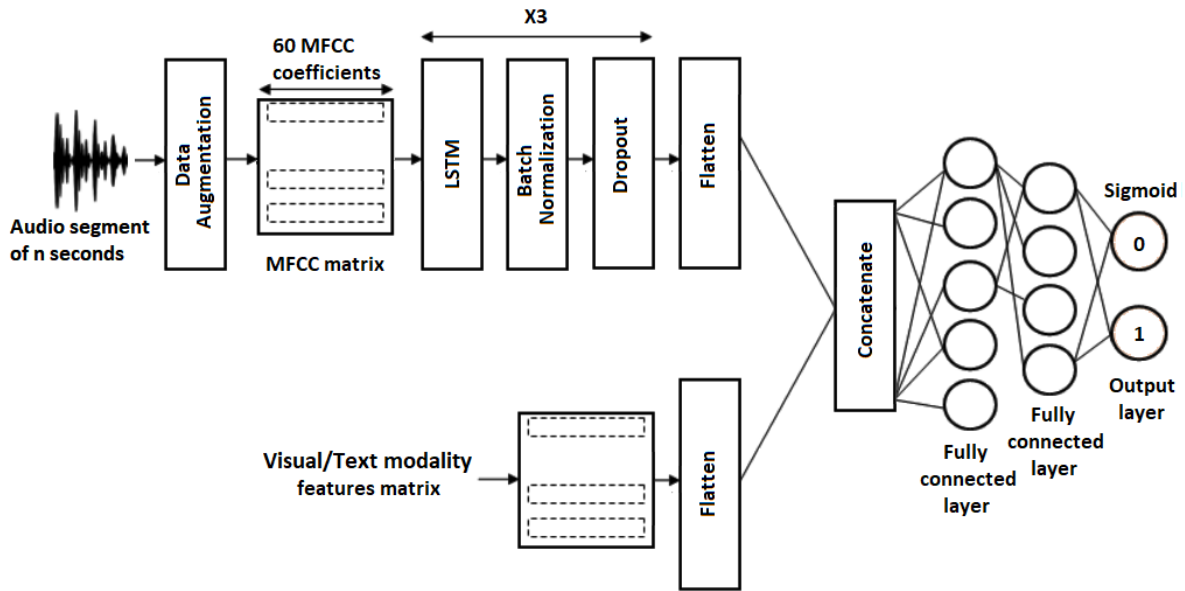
Audio segment of n seconds

Data Augmentation

60 MFCC coefficients

MFCC matrix

X3

LSTM

Batch Normalization

Dropout

Flatten

Visual/Text modality features matrix

Flatten

Concatenate

Fully connected layer

Fully connected layer

Sigmoid

0

1

Output layer